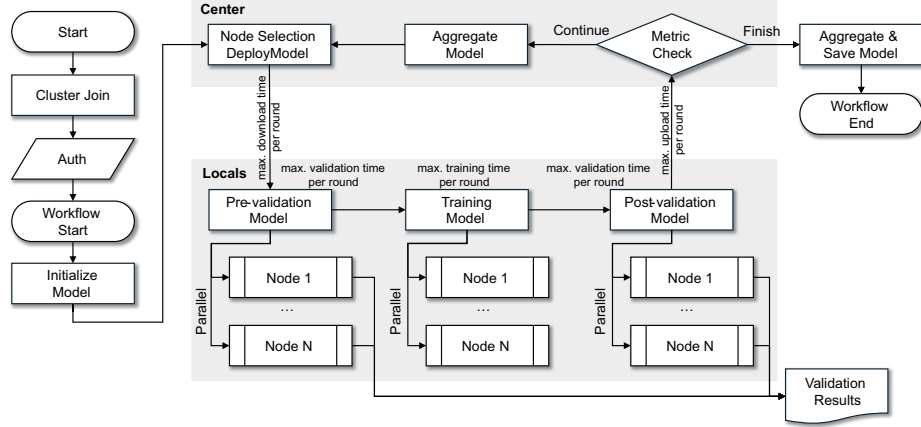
Start

Cluster Join

Auth

Workflow Start

Initialize Model

Center

Node Selection DeployModel

Aggregate Model

Continue

Metric Check

Finish

Aggregate & Save Model

Workflow End

max. download time per round

max. upload time per round

Locals

max. validation time per round

max. training time per round

max. validation time per round

Pre-validation Model

Training Model

Post-validation Model

Parallel

Node 1

…

Node N

Parallel

Node 1

…

Node N

Parallel

Node 1

…

Node N

Validation Results